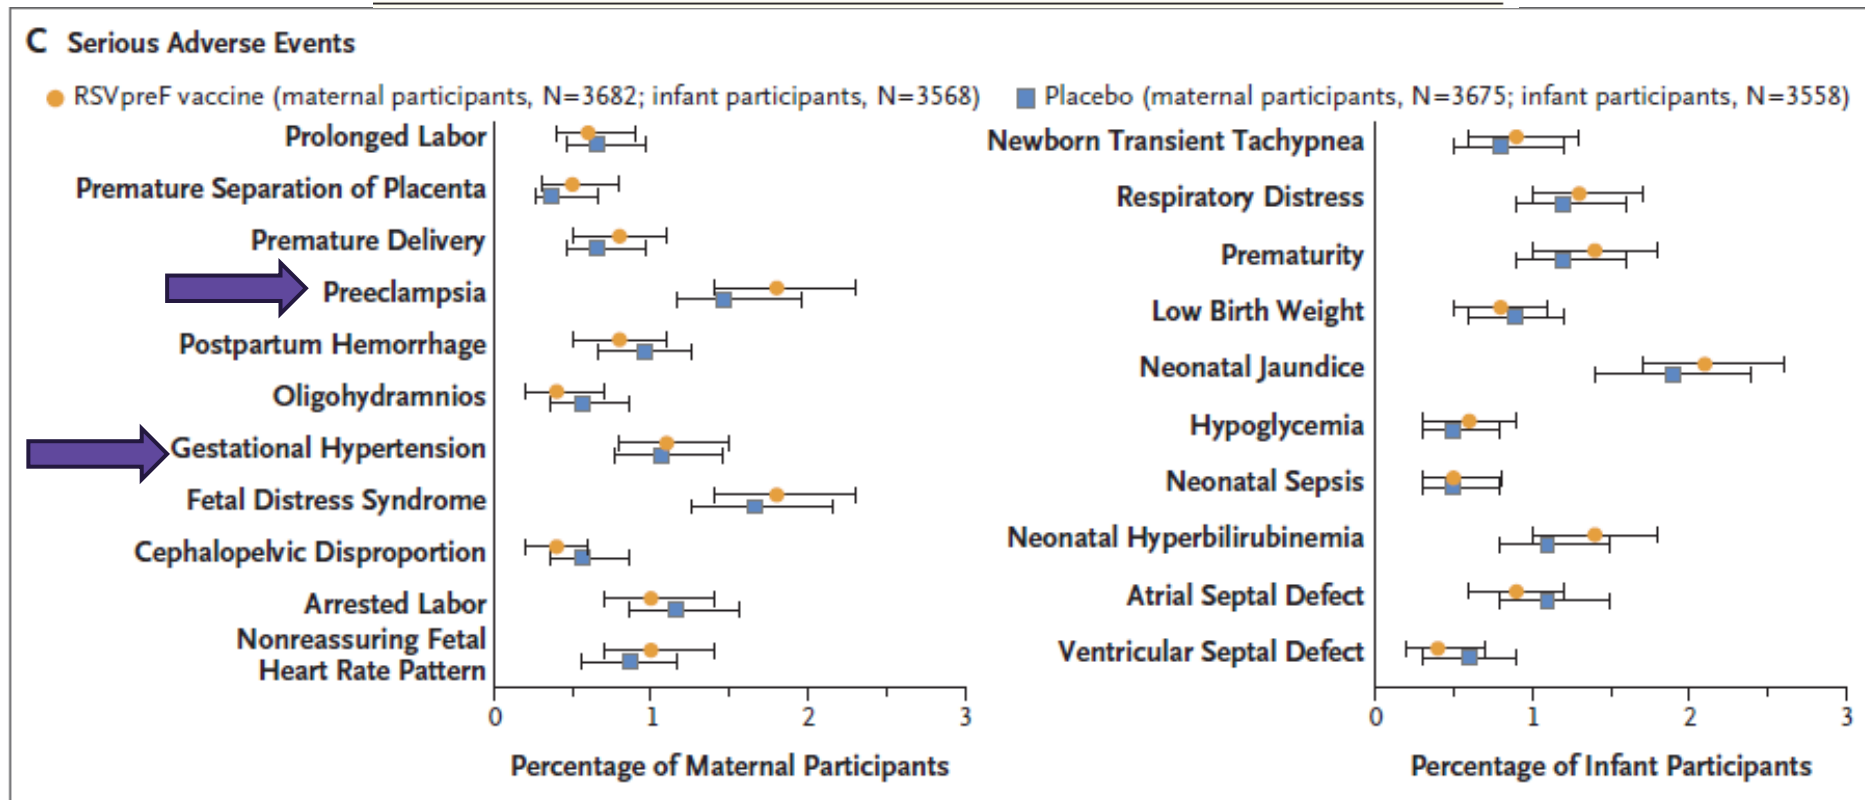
C Serious Adverse Events

RSVpreF vaccine (maternal participants, N=3682; infant participants, N=3568)
Placebo (maternal participants, N=3675; infant participants, N=3558)

Prolonged Labor
Premature Separation of Placenta
Premature Delivery
Preeclampsia
Postpartum Hemorrhage
Oligohydramnios
Gestational Hypertension
Fetal Distress Syndrome
Cephalopelvic Disproportion
Arrested Labor
Nonreassuring Fetal Heart Rate Pattern

0 1 2 3

Percentage of Maternal Participants

Newborn Transient Tachypnea
Respiratory Distress
Prematurity
Low Birth Weight
Neonatal Jaundice
Hypoglycemia
Neonatal Sepsis
Neonatal Hyperbilirubinemia
Atrial Septal Defect
Ventricular Septal Defect

0 1 2 3

Percentage of Infant Participants